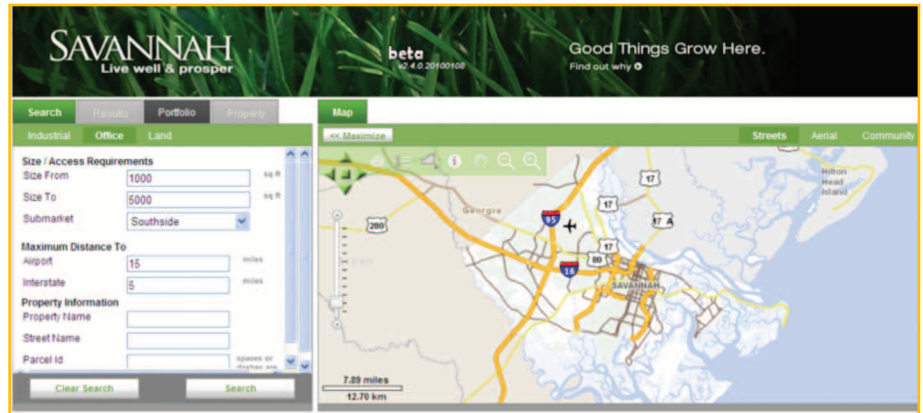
SAVANNAH
Live well & prosper

beta
v2.4.0.20100108

Good Things Grow Here.
Find out why

Search Results Portfolio Property

Industrial Office Land

Size / Access Requirements
Size From 1000 sq ft
Size To 5000 sq ft
Submarket Southside

Maximum Distance To
Airport 15 miles
Interstate 5 miles

Property Information
Property Name
Street Name
Parcel Id spaces or dashes are

Clear Search Search

Map

<< Maximize

Streets Aerial Community

Georgia
280
95
17
17
17 A
17
80
16
SAVANNAH
Hilton Head Island

7.89 miles
12.70 km